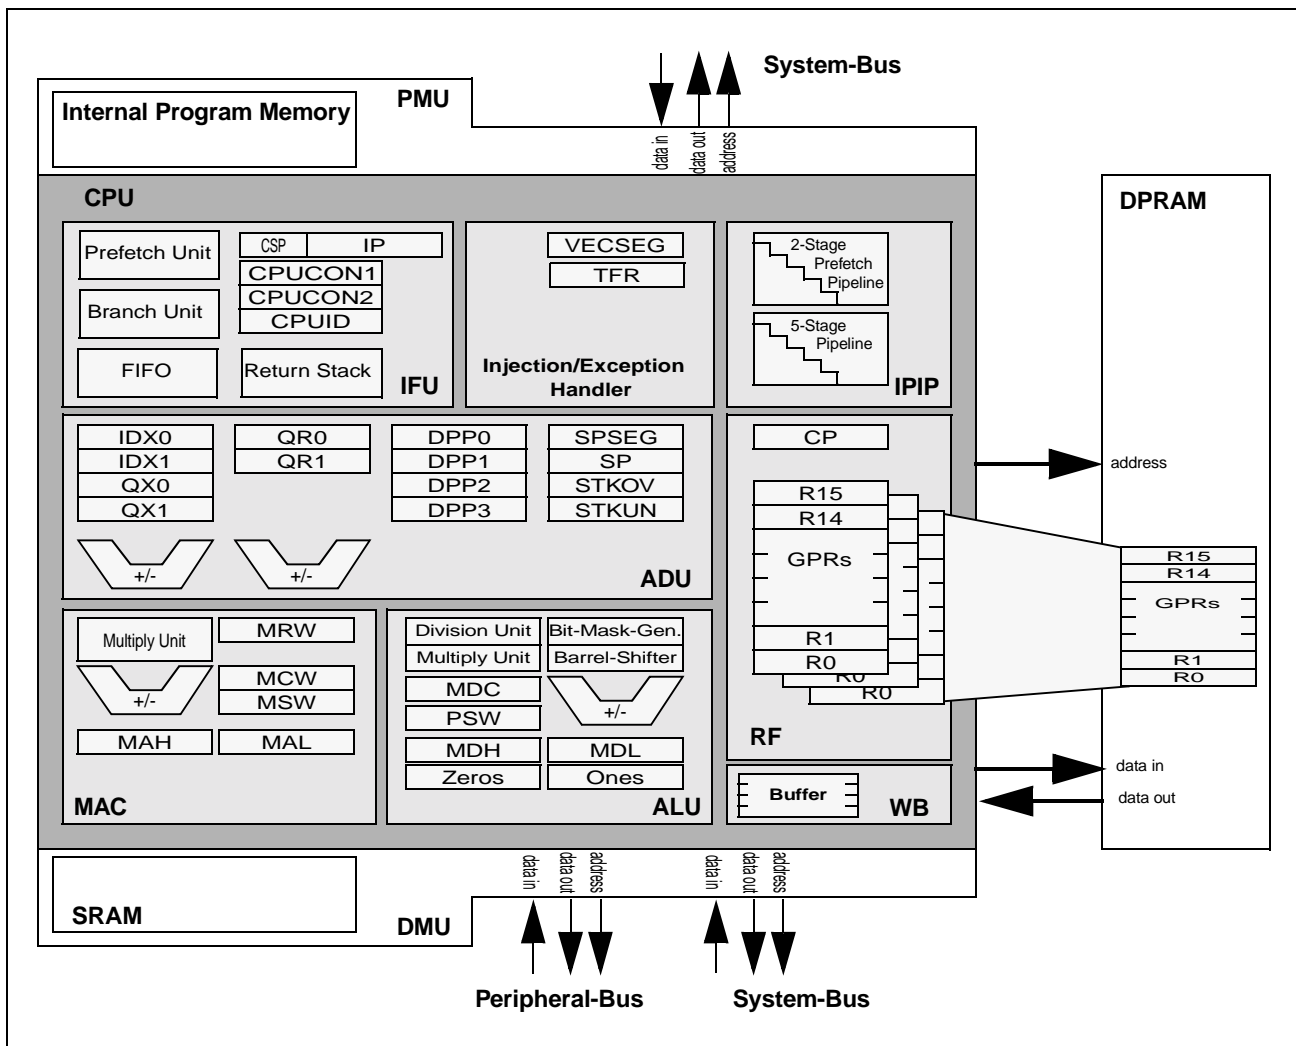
System-Bus

data in
data out
address

Internal Program Memory

PMU

CPU

DPRAM

Prefetch Unit

CSP
IP

CPUCON1
CPUCON2
CPUID

Branch Unit

FIFO

Return Stack

IFU

VECSEG
TFR

Injection/Exception Handler

2-Stage Prefetch Pipeline

5-Stage Pipeline

IPIP

IDX0
IDX1
QX0
QX1

QR0
QR1

DPP0
DPP1
DPP2
DPP3

SPSEG
SP
STKOV
STKUN

+/-
+/-

ADU

CP

address

R15
R14
GPRs
R1
R0
R0
R0

R15
R14
GPRs
R1
R0

Multiply Unit
MRW
+/-
MCW
MSW
MAH
MAL

MAC

Division Unit
Bit-Mask-Gen.
Multiply Unit
Barrel-Shifter
MDC
PSW
+/-
MDH
MDL
Zeros
Ones

ALU

RF

Buffer

WB

data in
data out

SRAM

DMU

data in
data out
address

data in
data out
address

Peripheral-Bus

System-Bus